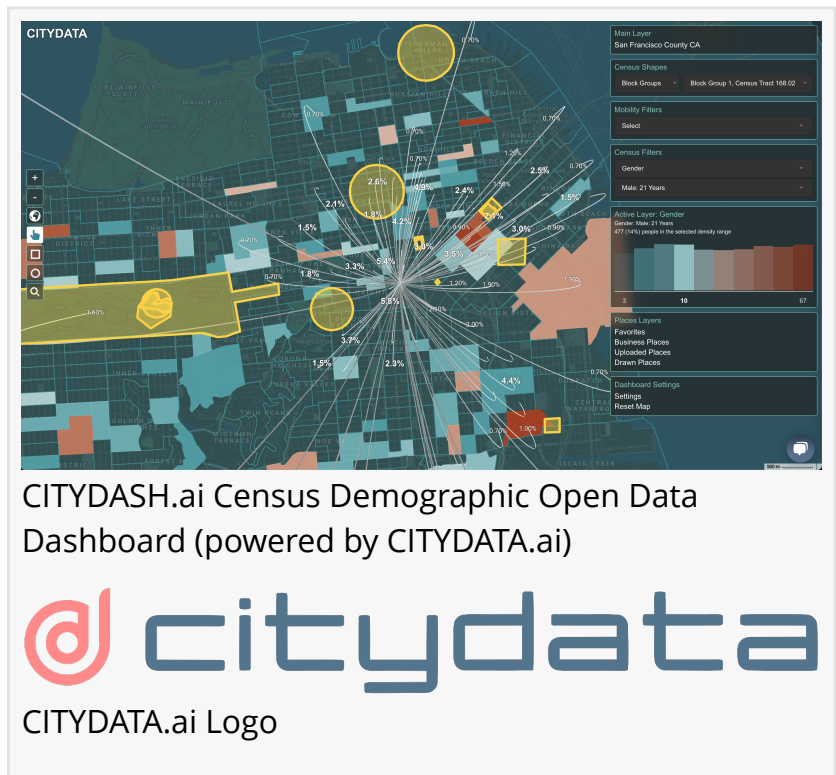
CITYDATA

Main Layer
San Francisco County CA

Census Shapes
Block Groups
Block Group 1, Census Tract 168.02

Mobility Filters
Select

Census Filters
Gender
Male: 21 Years

Active Layer: Gender
Gender: Male: 21 Years
477 (14%) people in the selected density range

3
10
67

Places Layers
Favorites
Business Places
Uploaded Places
Drawn Places

Dashboard Settings
Settings
Reset Map

0.70%
0.70%
0.70%
2.6%
4.9%
2.4%
2.5%
1.5%
2.1%
1.8%
4.2%
2.1%
3.0%
1.5%
0.70%
1.0%
3.5%
1.8%
3.3%
5.4%
1.20%
1.90%
5.8%
3.7%
1.5%
2.3%
4.4%
1.00%
1.40%
0.70%

CITYDASH.ai Census Demographic Open Data Dashboard (powered by CITYDATA.ai)

citydata

CITYDATA.ai Logo